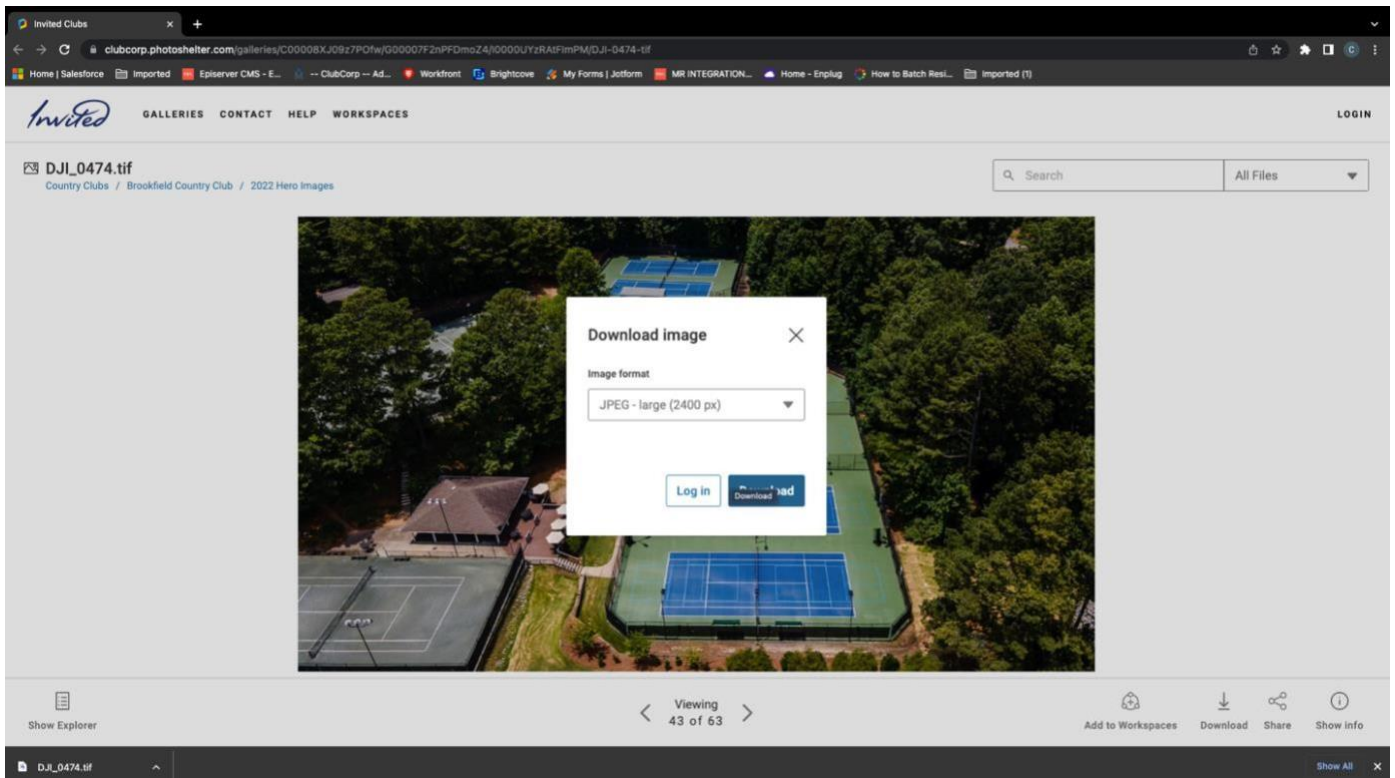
Invited Clubs

clubcorp.photoshelter.com/galleries/C0000 8XJ09z7POfw/G00007F2nPFDmoZ4/I0000UYzRAtFlmPM/DJI-0474-tif

Home | Salesforce Imported Episerver CMS - E... -- ClubCorp -- Ad... Workfront Brightcove My Forms | Jotform MR INTEGRATION... Home - Enplug How to Batch Resi... Imported (1)

Invited GALLERIES CONTACT HELP WORKSPACES LOGIN

DJI_0474.tif
Country Clubs / Brookfield Country Club / 2022 Hero Images

Search All Files

Download image

Image format

JPEG - large (2400 px)

Log in Download Download

Show Explorer

Viewing
43 of 63

Add to Workspaces Download Share Show info

DJI_0474.tif

Show All